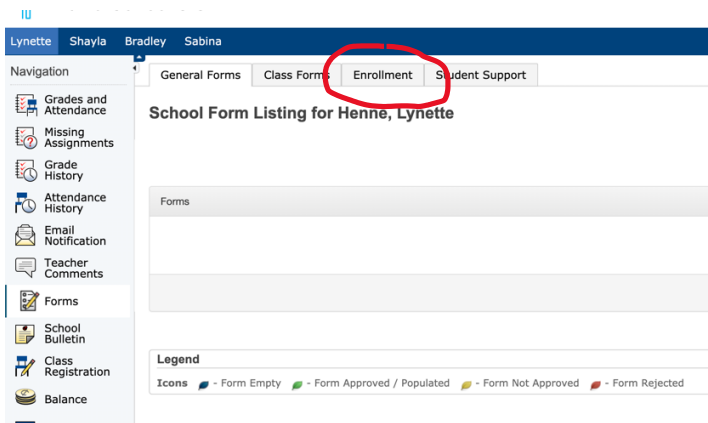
Lynette Shayla Bradley Sabina

Navigation

Grades and Attendance
Missing Assignments
Grade History
Attendance History
Email Notification
Teacher Comments
Forms
School Bulletin
Class Registration
Balance

General Forms | Class Forms | Enrollment | Student Support

School Form Listing for Henne, Lynette

Forms

Legend
Icons - Form Empty - Form Approved / Populated - Form Not Approved - Form Rejected